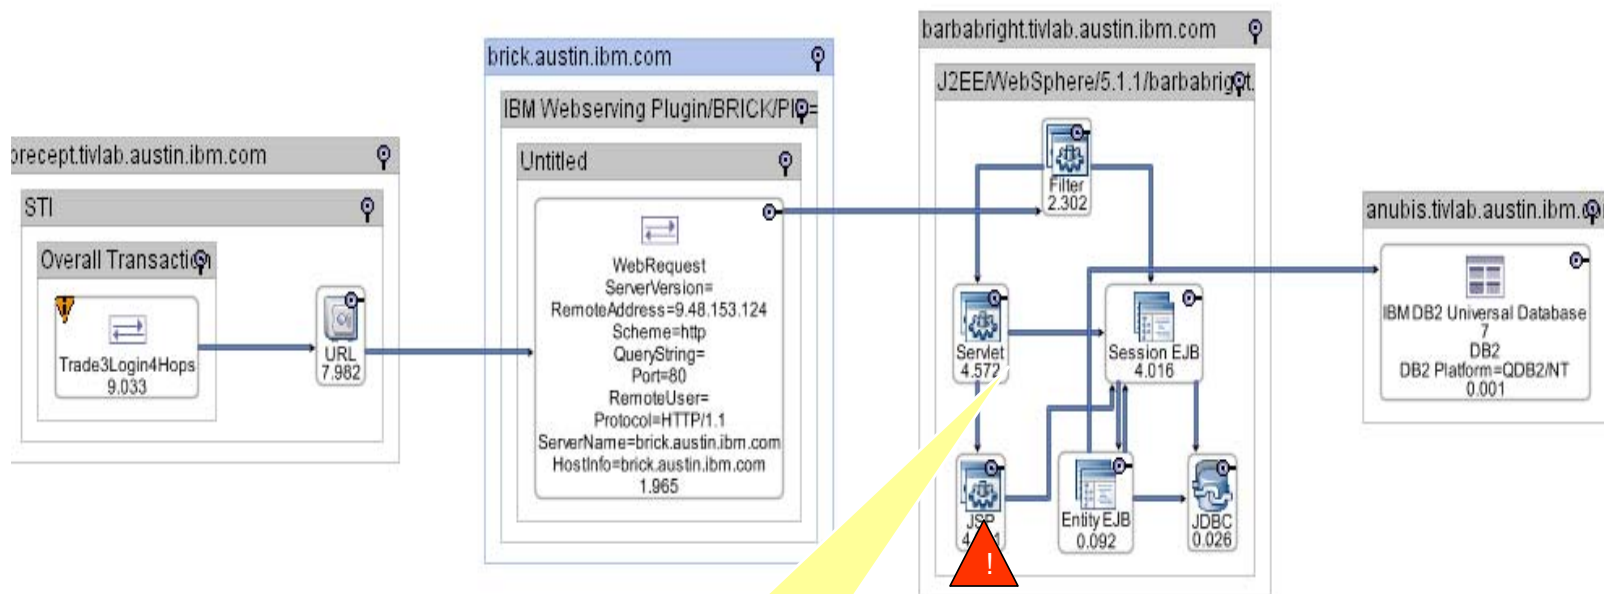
precept.tivlab.austin.ibm.com

STI

Overall Transactio

Trade3Login4Hops
9.033

URL
7.982

brick.austin.ibm.com

IBM Webserving Plugin/BRICK/PI=

Untitled

WebRequest
ServerVersion=
RemoteAddress=9.48.153.124
Scheme=http
QueryString=
Port=80
RemoteUser=
Protocol=HTTP/1.1
ServerName=brick.austin.ibm.com
HostInfo=brick.austin.ibm.com
1.965

barbabright.tivlab.austin.ibm.com

J2EE/WebSphere/5.1.1/barbabrig

Filter
2.302

Servlet
4.572

Session EJB
4.016

JSP
4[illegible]1

Entity EJB
0.092

JDBC
0.026

!

anubis.tivlab.austin.ibm.

IBM DB2 Universal Database
7
DB2
DB2 Platform=QDB2/NT
0.001